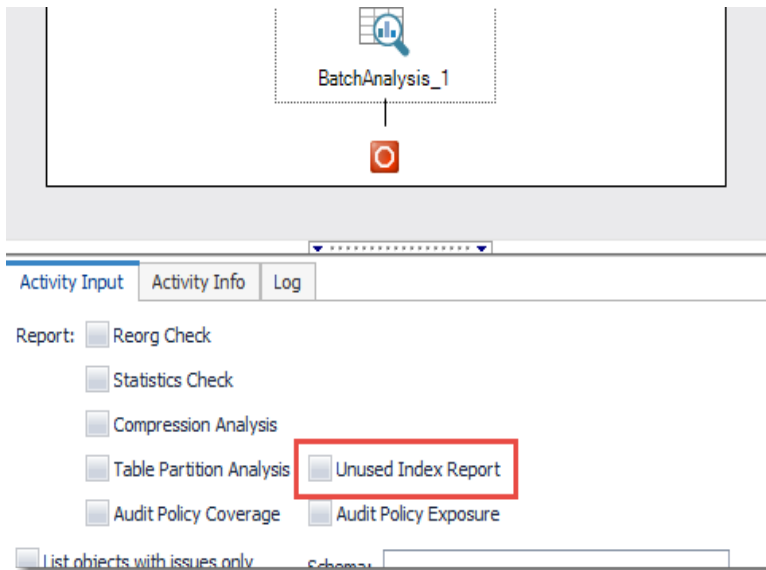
BatchAnalysis_1

Activity Input
Activity Info
Log

Report:
Reorg Check
Statistics Check
Compression Analysis
Table Partition Analysis
Unused Index Report
Audit Policy Coverage
Audit Policy Exposure

List objects with issues only
Schema: